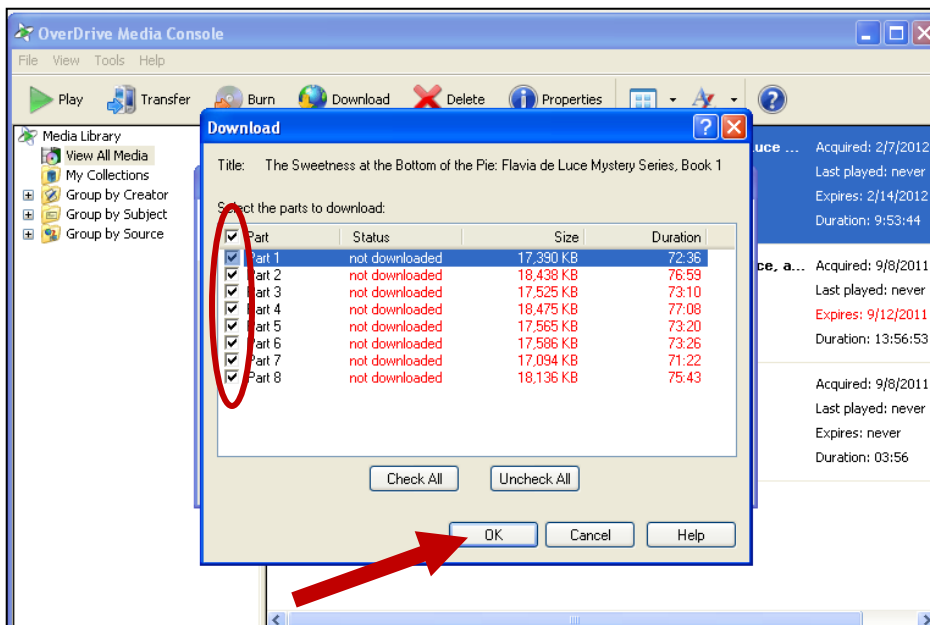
OverDrive Media Console

File View Tools Help

Play Transfer Burn Download Delete Properties

Media Library
View All Media
My Collections
Group by Creator
Group by Subject
Group by Source

Download

Title: The Sweetness at the Bottom of the Pie: Flavia de Luce Mystery Series, Book 1

Select the parts to download:

| Part | Status | Size | Duration |
|---|---|---|---|
| Part 1 | not downloaded | 17,390 KB | 72:36 |
| Part 2 | not downloaded | 18,438 KB | 76:59 |
| Part 3 | not downloaded | 17,525 KB | 73:10 |
| Part 4 | not downloaded | 18,475 KB | 77:08 |
| Part 5 | not downloaded | 17,565 KB | 73:20 |
| Part 6 | not downloaded | 17,586 KB | 73:26 |
| Part 7 | not downloaded | 17,094 KB | 71:22 |
| Part 8 | not downloaded | 18,136 KB | 75:43 |

Check All Uncheck All

OK Cancel Help

uce ...
Acquired: 2/7/2012
Last played: never
Expires: 2/14/2012
Duration: 9:53:44

ce, a...
Acquired: 9/8/2011
Last played: never
Expires: 9/12/2011
Duration: 13:56:53

Acquired: 9/8/2011
Last played: never
Expires: never
Duration: 03:56